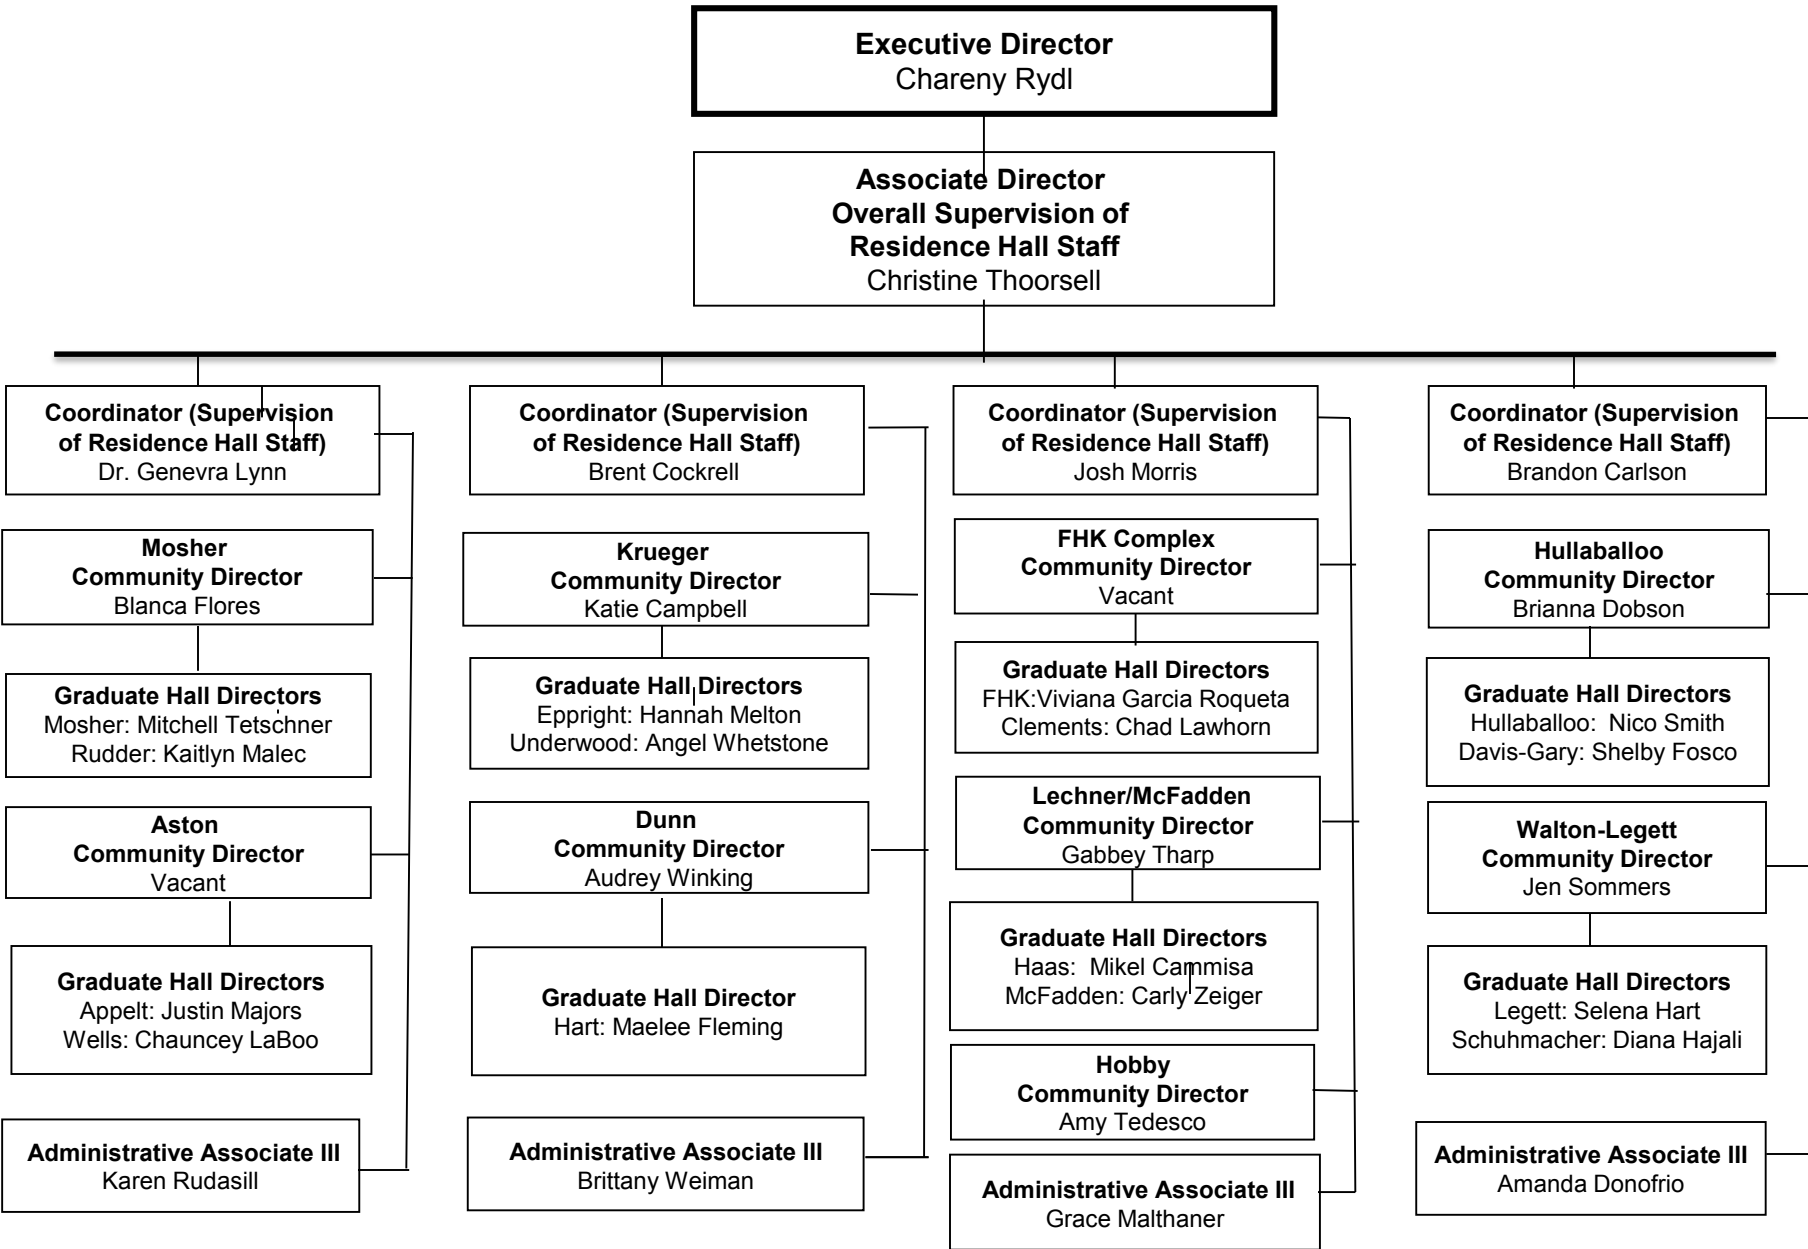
**Executive Director**
Chareny Rydl

**Associate Director**
**Overall Supervision of Residence Hall Staff**
Christine Thoorsell

**Coordinator (Supervision of Residence Hall Staff)**
Dr. Genevra Lynn

**Mosher Community Director**
Blanca Flores

**Graduate Hall Directors**
Mosher: Mitchell Tetschner
Rudder: Kaitlyn Malec

**Aston Community Director**
Vacant

**Graduate Hall Directors**
Appelt: Justin Majors
Wells: Chauncey LaBoo

**Administrative Associate III**
Karen Rudasill

**Coordinator (Supervision of Residence Hall Staff)**
Brent Cockrell

**Krueger Community Director**
Katie Campbell

**Graduate Hall Directors**
Eppright: Hannah Melton
Underwood: Angel Whetstone

**Dunn Community Director**
Audrey Winking

**Graduate Hall Director**
Hart: Maelee Fleming

**Administrative Associate III**
Brittany Weiman

**Coordinator (Supervision of Residence Hall Staff)**
Josh Morris

**FHK Complex Community Director**
Vacant

**Graduate Hall Directors**
FHK:Viviana Garcia Roqueta
Clements: Chad Lawhorn

**Lechner/McFadden Community Director**
Gabbey Tharp

**Graduate Hall Directors**
Haas: Mikel Cammisa
McFadden: Carly Zeiger

**Hobby Community Director**
Amy Tedesco

**Administrative Associate III**
Grace Malthaner

**Coordinator (Supervision of Residence Hall Staff)**
Brandon Carlson

**Hullaballoo Community Director**
Brianna Dobson

**Graduate Hall Directors**
Hullaballoo: Nico Smith
Davis-Gary: Shelby Fosco

**Walton-Legett Community Director**
Jen Sommers

**Graduate Hall Directors**
Legett: Selena Hart
Schuhmacher: Diana Hajali

**Administrative Associate III**
Amanda Donofrio